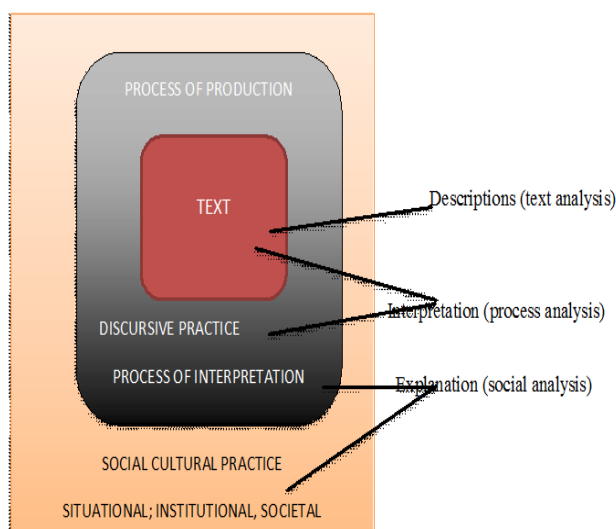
PROCESS OF PRODUCTION

TEXT

DISCURSIVE PRACTICE

PROCESS OF INTERPRETATION

SOCIAL CULTURAL PRACTICE

SITUATIONAL; INSTITUTIONAL, SOCIETAL

Descriptions (text analysis)

Interpretation (process analysis)

Explanation (social analysis)